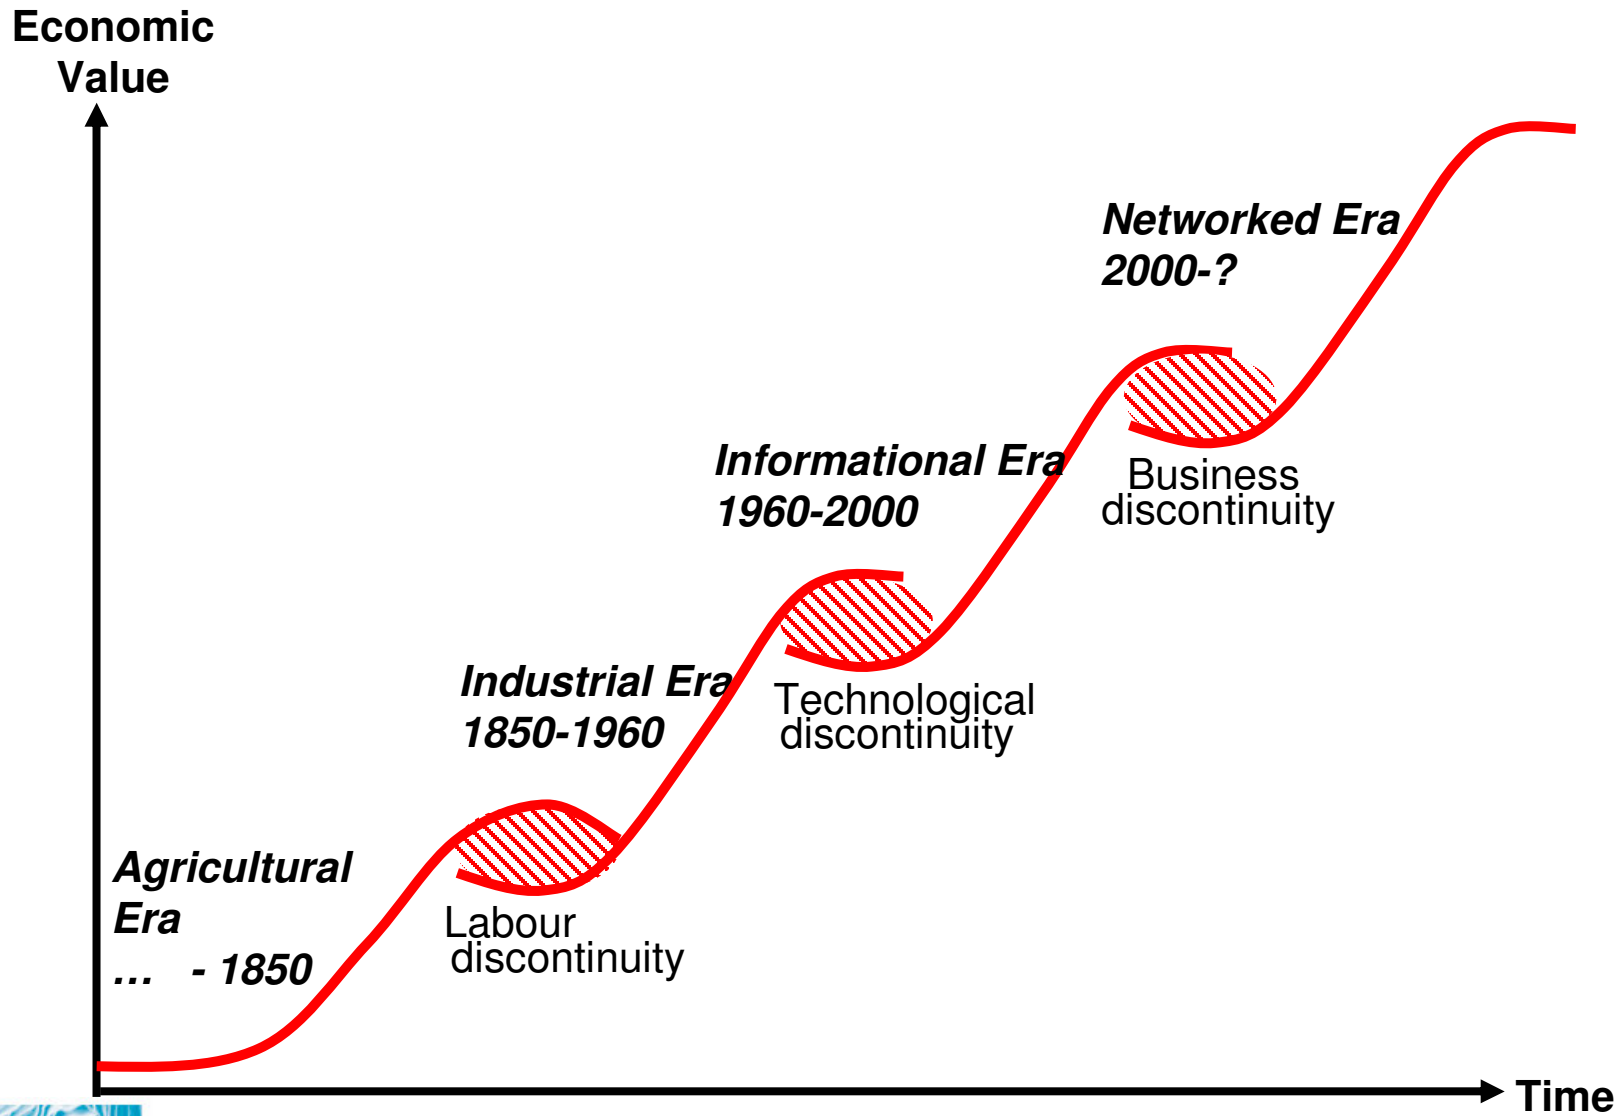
Economic Value

Networked Era
2000-?

Business discontinuity

Informational Era
1960-2000

Technological discontinuity

Industrial Era
1850-1960

Agricultural Era
... - 1850

Labour discontinuity

Time